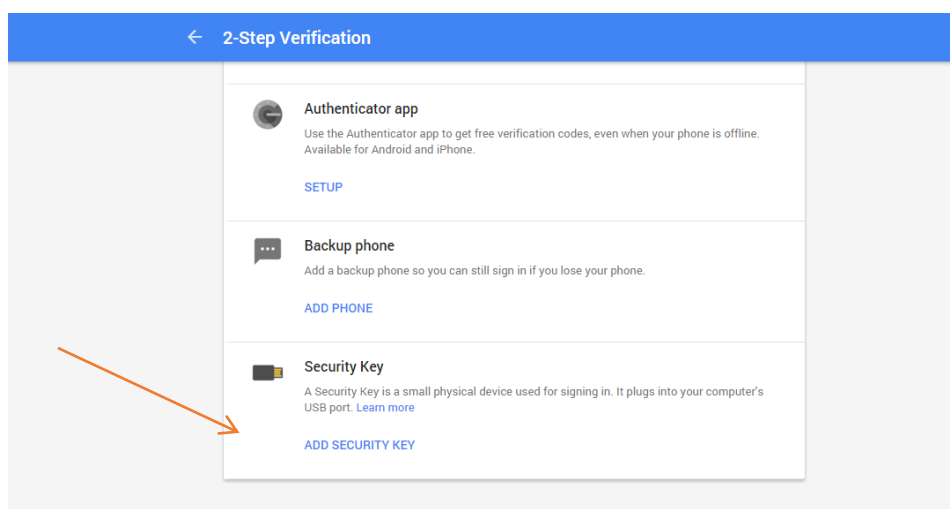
2-Step Verification

Authenticator app

Use the Authenticator app to get free verification codes, even when your phone is offline. Available for Android and iPhone.

SETUP

Backup phone

Add a backup phone so you can still sign in if you lose your phone.

ADD PHONE

Security Key

A Security Key is a small physical device used for signing in. It plugs into your computer's USB port. Learn more

ADD SECURITY KEY